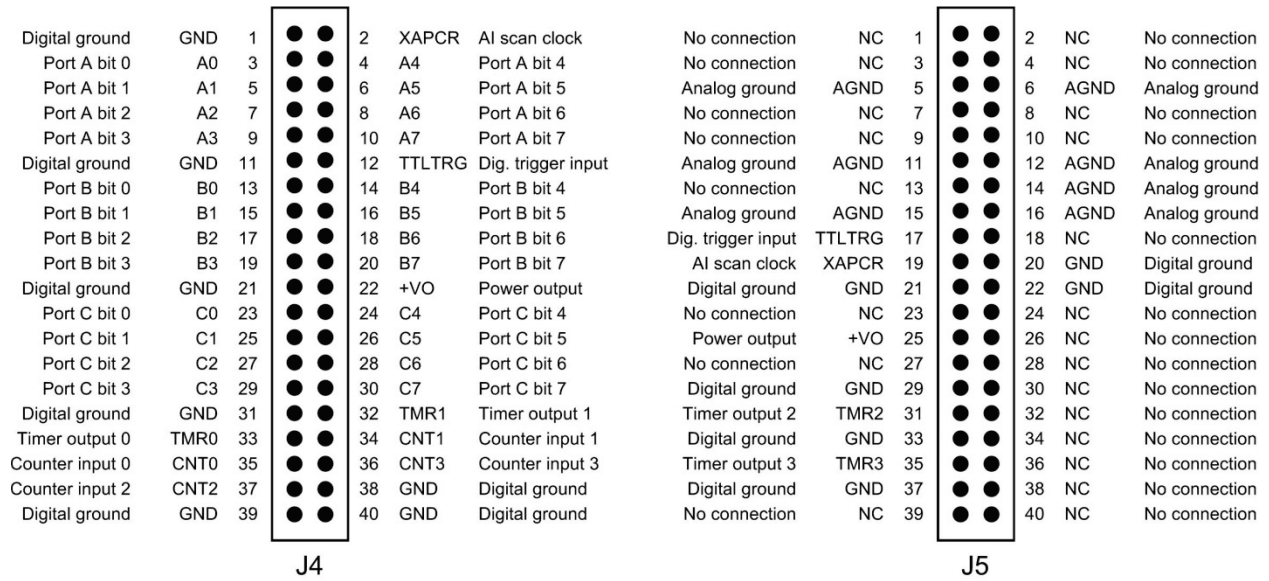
| Digital ground | GND | 1 | 2 | XAPCR | AI scan clock |
|---|---|---|---|---|---|
| Port A bit 0 | A0 | 3 | 4 | A4 | Port A bit 4 |
| Port A bit 1 | A1 | 5 | 6 | A5 | Port A bit 5 |
| Port A bit 2 | A2 | 7 | 8 | A6 | Port A bit 6 |
| Port A bit 3 | A3 | 9 | 10 | A7 | Port A bit 7 |
| Digital ground | GND | 11 | 12 | TTLTRG | Dig. trigger input |
| Port B bit 0 | B0 | 13 | 14 | B4 | Port B bit 4 |
| Port B bit 1 | B1 | 15 | 16 | B5 | Port B bit 5 |
| Port B bit 2 | B2 | 17 | 18 | B6 | Port B bit 6 |
| Port B bit 3 | B3 | 19 | 20 | B7 | Port B bit 7 |
| Digital ground | GND | 21 | 22 | +VO | Power output |
| Port C bit 0 | C0 | 23 | 24 | C4 | Port C bit 4 |
| Port C bit 1 | C1 | 25 | 26 | C5 | Port C bit 5 |
| Port C bit 2 | C2 | 27 | 28 | C6 | Port C bit 6 |
| Port C bit 3 | C3 | 29 | 30 | C7 | Port C bit 7 |
| Digital ground | GND | 31 | 32 | TMR1 | Timer output 1 |
| Timer output 0 | TMR0 | 33 | 34 | CNT1 | Counter input 1 |
| Counter input 0 | CNT0 | 35 | 36 | CNT3 | Counter input 3 |
| Counter input 2 | CNT2 | 37 | 38 | GND | Digital ground |
| Digital ground | GND | 39 | 40 | GND | Digital ground |

J4

| No connection | NC | 1 | 2 | NC | No connection |
|---|---|---|---|---|---|
| No connection | NC | 3 | 4 | NC | No connection |
| Analog ground | AGND | 5 | 6 | AGND | Analog ground |
| No connection | NC | 7 | 8 | NC | No connection |
| No connection | NC | 9 | 10 | NC | No connection |
| Analog ground | AGND | 11 | 12 | AGND | Analog ground |
| No connection | NC | 13 | 14 | AGND | Analog ground |
| Analog ground | AGND | 15 | 16 | AGND | Analog ground |
| Dig. trigger input | TTLTRG | 17 | 18 | NC | No connection |
| AI scan clock | XAPCR | 19 | 20 | GND | Digital ground |
| Digital ground | GND | 21 | 22 | GND | Digital ground |
| No connection | NC | 23 | 24 | NC | No connection |
| Power output | +VO | 25 | 26 | NC | No connection |
| No connection | NC | 27 | 28 | NC | No connection |
| Digital ground | GND | 29 | 30 | NC | No connection |
| Timer output 2 | TMR2 | 31 | 32 | NC | No connection |
| Digital ground | GND | 33 | 34 | NC | No connection |
| Timer output 3 | TMR3 | 35 | 36 | NC | No connection |
| Digital ground | GND | 37 | 38 | NC | No connection |
| No connection | NC | 39 | 40 | NC | No connection |

J5